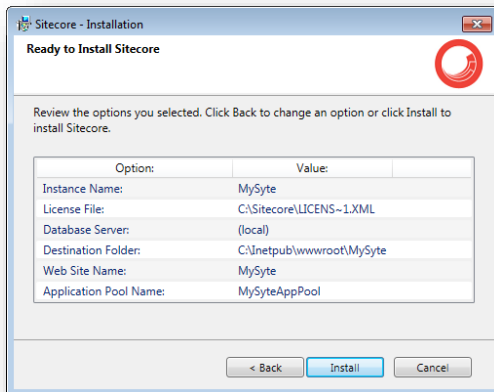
Sitecore - Installation

Ready to Install Sitecore

Review the options you selected. Click Back to change an option or click Install to install Sitecore.

| Option: | Value: |
|---|---|
| Instance Name: | MySyte |
| License File: | C:\Sitecore\LICENS~1.XML |
| Database Server: | (local) |
| Destination Folder: | C:\Inetpub\wwwroot\MySyte |
| Web Site Name: | MySyte |
| Application Pool Name: | MySyteAppPool |

< Back
Install
Cancel